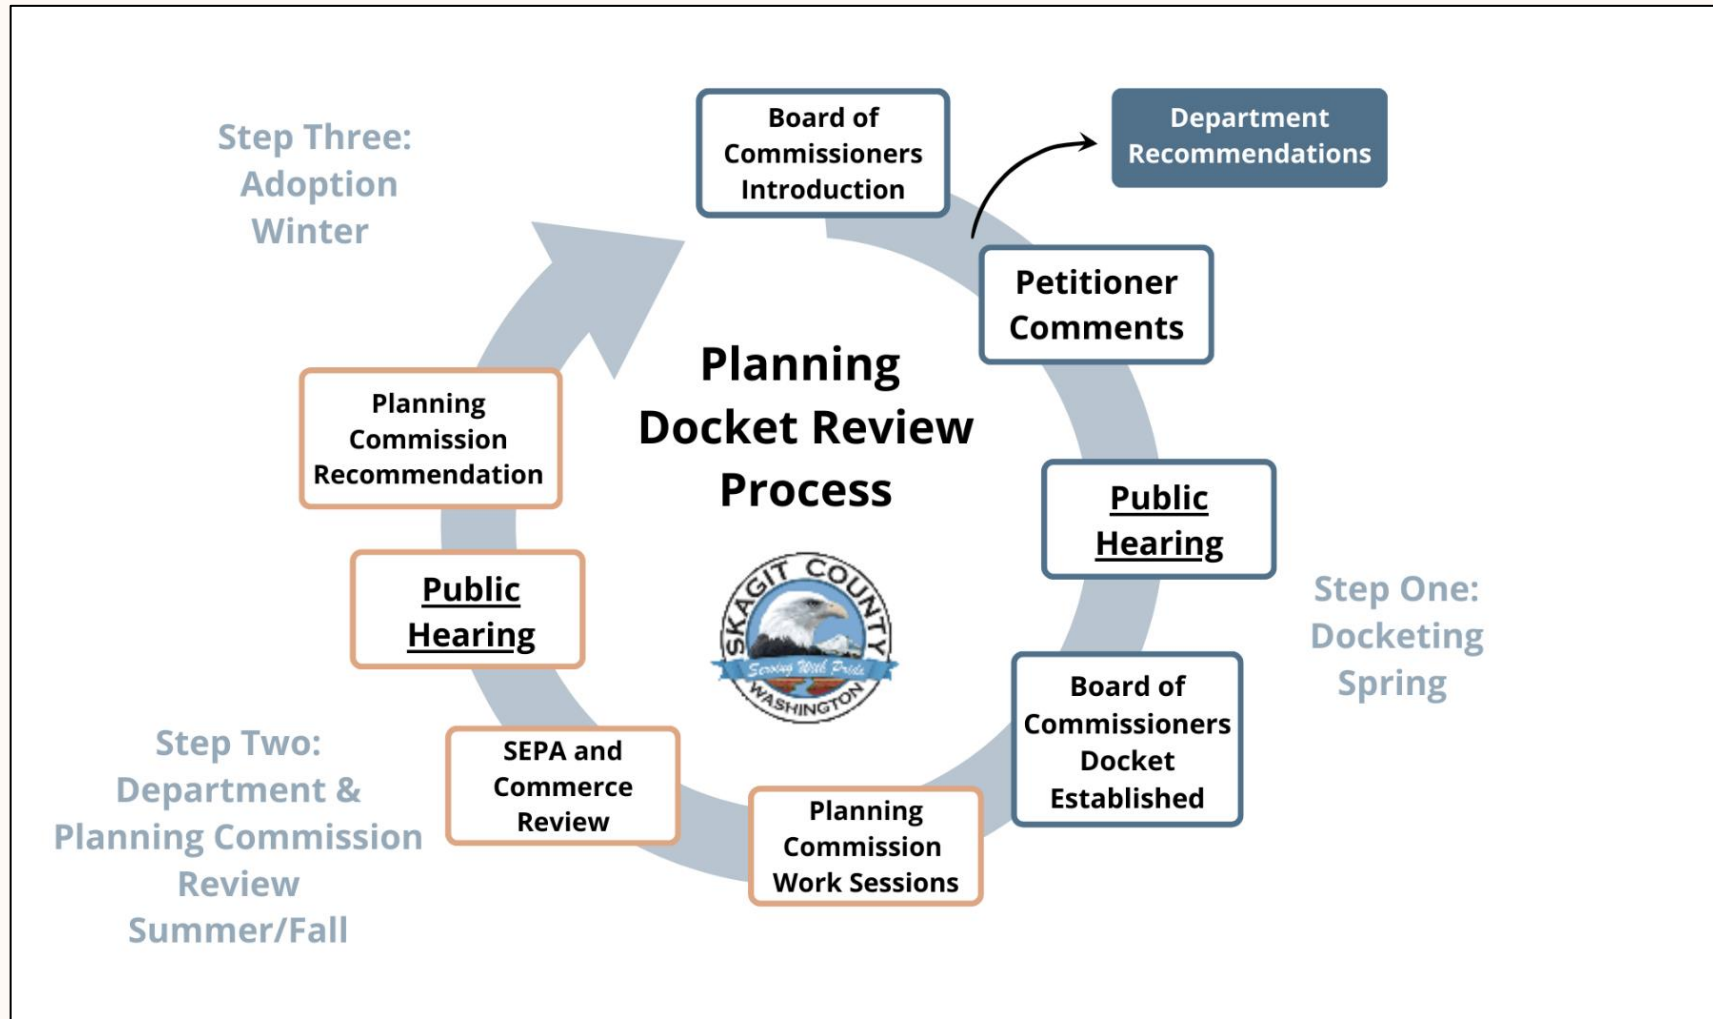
Step Three:
Adoption
Winter

Board of Commissioners Introduction

Department Recommendations

Petitioner Comments

Planning Docket Review Process

SKAGIT COUNTY
Serving With Pride
WASHINGTON

Public Hearing

Step One:
Docketing
Spring

Board of Commissioners Docket Established

Planning Commission Work Sessions

SEPA and Commerce Review

Public Hearing

Planning Commission Recommendation

Step Two:
Department &
Planning Commission
Review
Summer/Fall